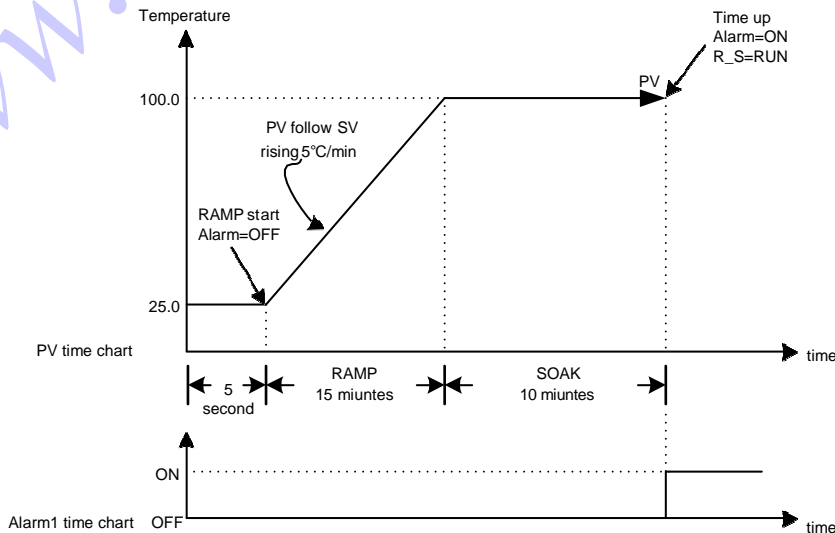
Temperature

Time up
Alarm=ON
R_S=RUN

PV

100.0

PV follow SV
rising 5°C/min

RAMP start
Alarm=OFF

25.0

PV time chart

time

5
second

RAMP
15 miuntes

SOAK
10 miuntes

ON

Alarm1 time chart OFF

time